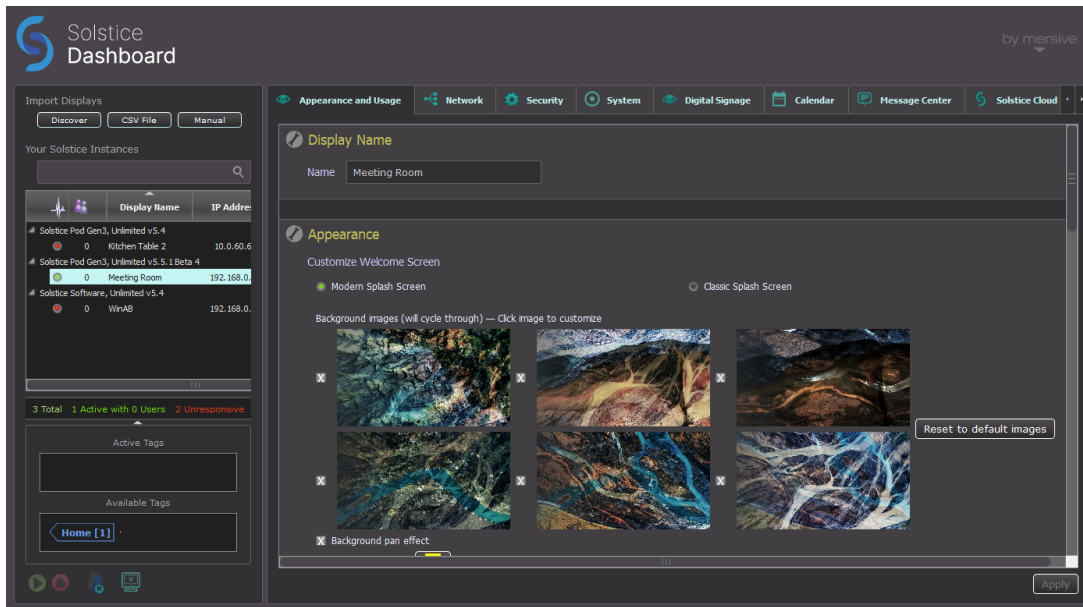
Solstice Dashboard

by mersive

Import Displays

Discover CSV File Manual

Your Solstice Instances

| | | Display Name | IP Addre |
|---|---|---|---|
| Solstice Pod Gen3, Unlimited v5.4 | | | |
| | 0 | Kitchen Table 2 | 10.0.60.6 |
| Solstice Pod Gen3, Unlimited v5.5.1 Beta 4 | | | |
| | 0 | Meeting Room | 192.168.0. |
| Solstice Software, Unlimited v5.4 | | | |
| | 0 | WinAB | 192.168.0. |

3 Total 1 Active with 0 Users 2 Unresponsive

Active Tags

Available Tags

Home [1]

Appearance and Usage Network Security System Digital Signage Calendar Message Center Solstice Cloud

Display Name

Name Meeting Room

Appearance

Customize Welcome Screen

Modern Splash Screen

Classic Splash Screen

Background images (will cycle through) — Click image to customize

X X X

X X X

Reset to default images

X Background pan effect

Apply